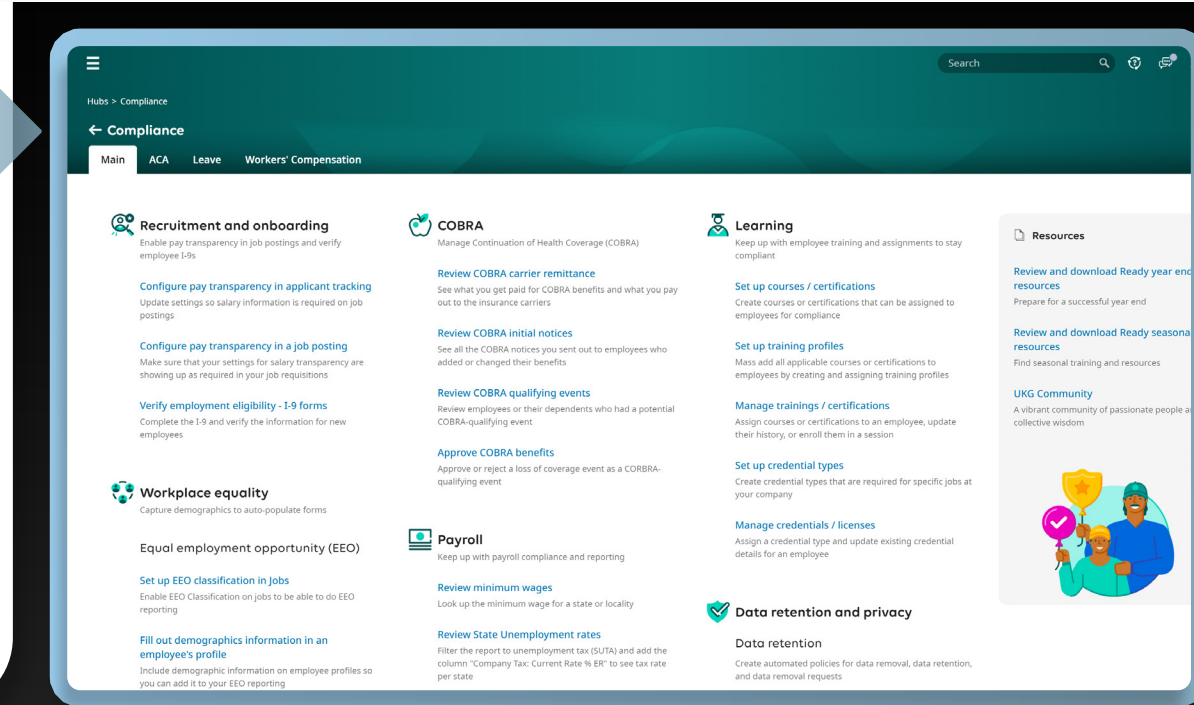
Search

Hubs > Compliance

← Compliance

Main ACA Leave Workers' Compensation

Recruitment and onboarding
Enable pay transparency in job postings and verify employee I-9s

Configure pay transparency in applicant tracking
Update settings so salary information is required on job postings

Configure pay transparency in a job posting
Make sure that your settings for salary transparency are showing up as required in your job requisitions

Verify employment eligibility - I-9 forms
Complete the I-9 and verify the information for new employees

Workplace equality
Capture demographics to auto-populate forms

Equal employment opportunity (EEO)

Set up EEO classification in Jobs
Enable EEO Classification on jobs to be able to do EEO reporting

Fill out demographics information in an employee's profile
Include demographic information on employee profiles so you can add it to your EEO reporting

COBRA
Manage Continuation of Health Coverage (COBRA)

Review COBRA carrier remittance
See what you get paid for COBRA benefits and what you pay out to the insurance carriers

Review COBRA initial notices
See all the COBRA notices you sent out to employees who added or changed their benefits

Review COBRA qualifying events
Review employees or their dependents who had a potential COBRA-qualifying event

Approve COBRA benefits
Approve or reject a loss of coverage event as a CORBRA-qualifying event

Payroll
Keep up with payroll compliance and reporting

Review minimum wages
Look up the minimum wage for a state or locality

Review State Unemployment rates
Filter the report to unemployment tax (SUTA) and add the column "Company Tax: Current Rate % ER" to see tax rate per state

Learning
Keep up with employee training and assignments to stay compliant

Set up courses / certifications
Create courses or certifications that can be assigned to employees for compliance

Set up training profiles
Mass add all applicable courses or certifications to employees by creating and assigning training profiles

Manage trainings / certifications
Assign courses or certifications to an employee, update their history, or enroll them in a session

Set up credential types
Create credential types that are required for specific jobs at your company

Manage credentials / licenses
Assign a credential type and update existing credential details for an employee

Data retention and privacy

Data retention
Create automated policies for data removal, data retention, and data removal requests

Resources

Review and download Ready year end resources
Prepare for a successful year end

Review and download Ready seasona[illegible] resources
Find seasonal training and resources

UKG Community
A vibrant community of passionate people a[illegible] collective wisdom